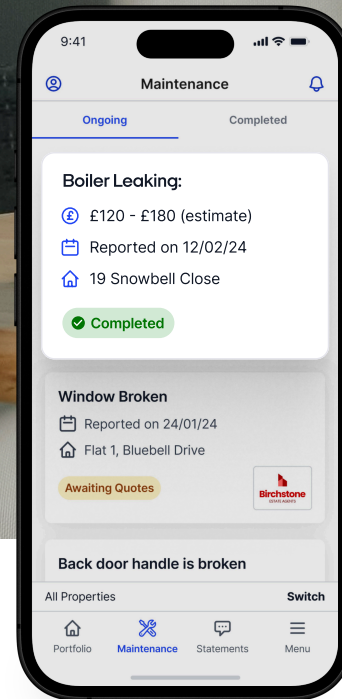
9:41

Maintenance

Ongoing

Completed

Boiler Leaking:

£120 - £180 (estimate)

Reported on 12/02/24

19 Snowbell Close

Completed

Window Broken

Reported on 24/01/24

Flat 1, Bluebell Drive

Awaiting Quotes

Birchstone
ESTATE AGENTS

Back door handle is broken

All Properties

Switch

Portfolio

Maintenance

Statements

Menu